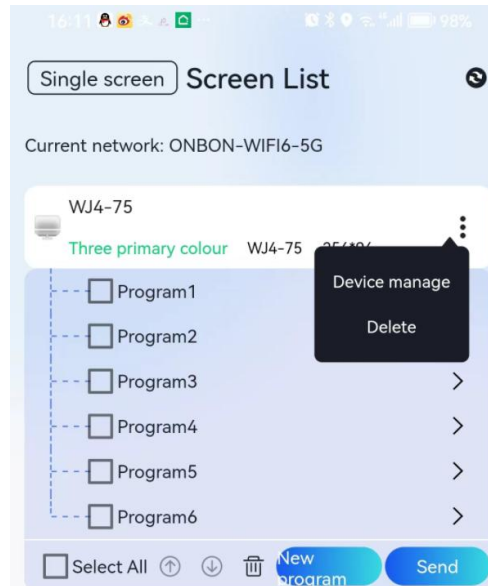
16:11 98%

Single screen Screen List

Current network: ONBON-WIFI6-5G

WJ4-75
Three primary colour WJ4-75 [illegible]

Device manage
Delete

Program1
Program2
Program3 >
Program4 >
Program5 >
Program6 >

Select All New program Send